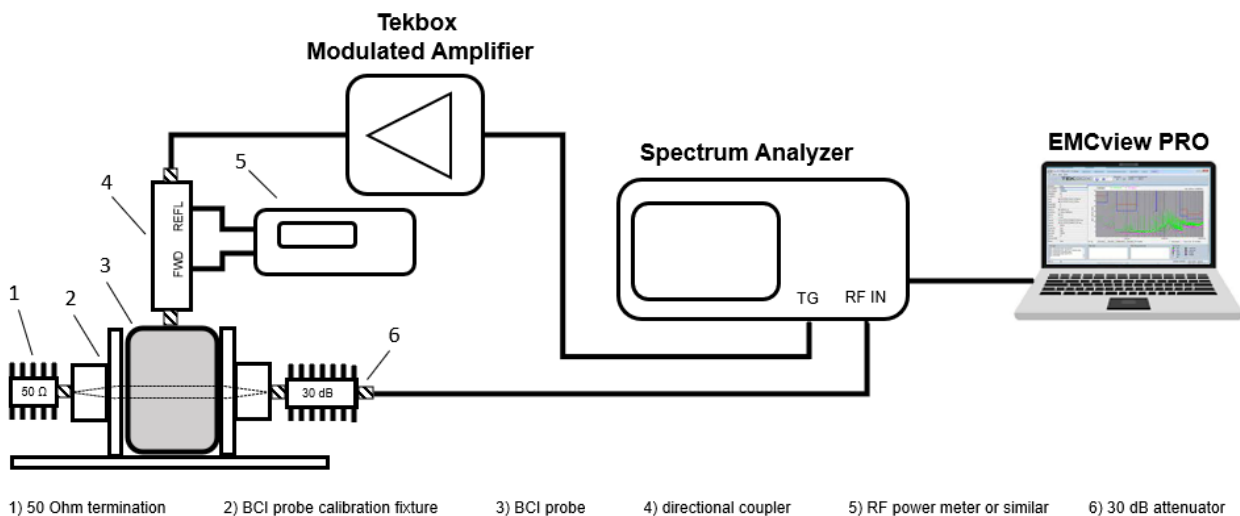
Tekbox
Modulated Amplifier

Spectrum Analyzer

EMCview PRO

4

5

REFL

FWD

3

1

2

6

50 Ω

30 dB

TG

RF IN

1) 50 Ohm termination
2) BCI probe calibration fixture
3) BCI probe
4) directional coupler
5) RF power meter or similar
6) 30 dB attenuator